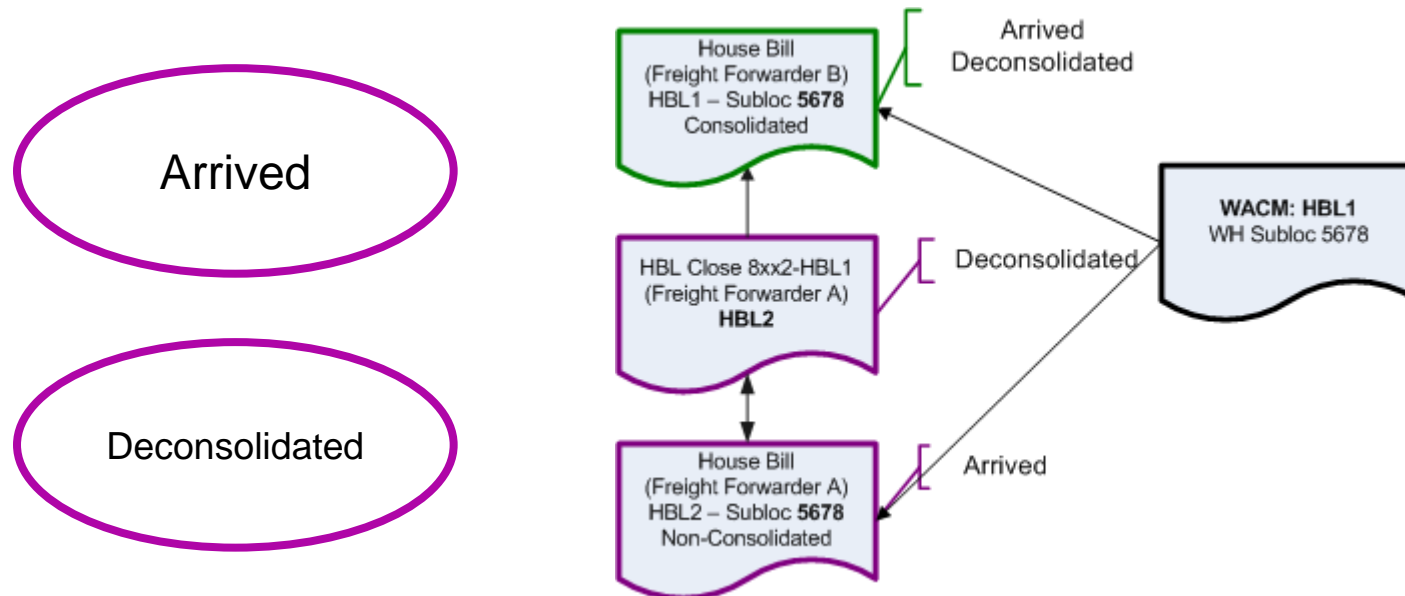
Arrived

Deconsolidated

House Bill
(Freight Forwarder B)
HBL1 – Subloc 5678
Consolidated

Arrived
Deconsolidated

HBL Close 8xx2-HBL1
(Freight Forwarder A)
HBL2

Deconsolidated

WACM: HBL1
WH Subloc 5678

House Bill
(Freight Forwarder A)
HBL2 – Subloc 5678
Non-Consolidated

Arrived